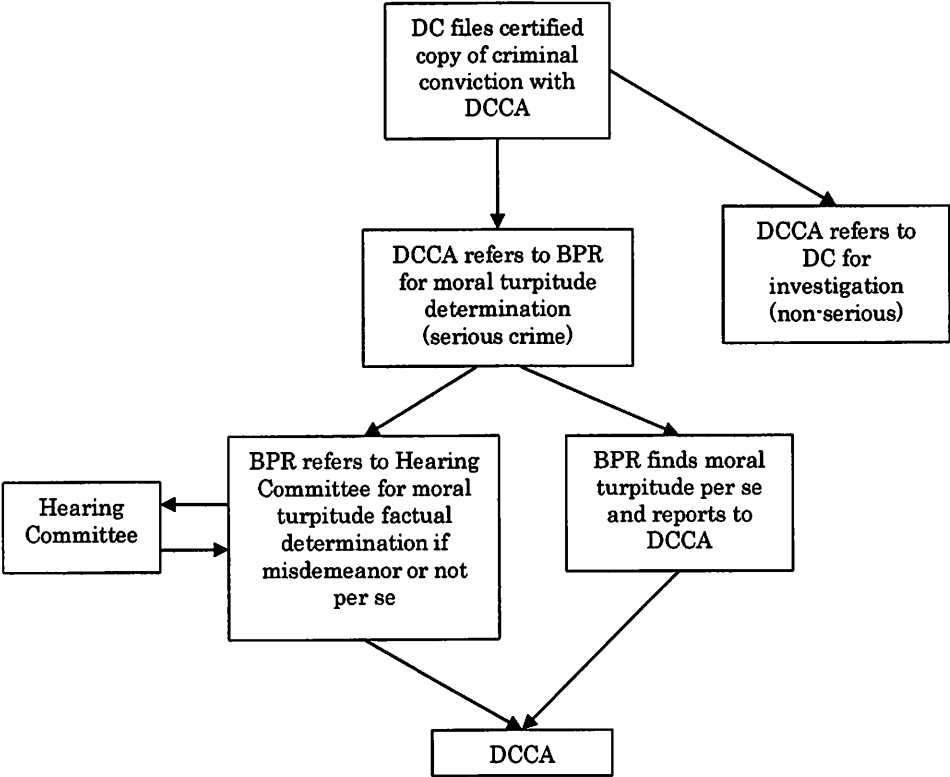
DC files certified copy of criminal conviction with DCCA

DCCA refers to BPR for moral turpitude determination (serious crime)

DCCA refers to DC for investigation (non-serious)

Hearing Committee

BPR refers to Hearing Committee for moral turpitude factual determination if misdemeanor or not per se

BPR finds moral turpitude per se and reports to DCCA

DCCA